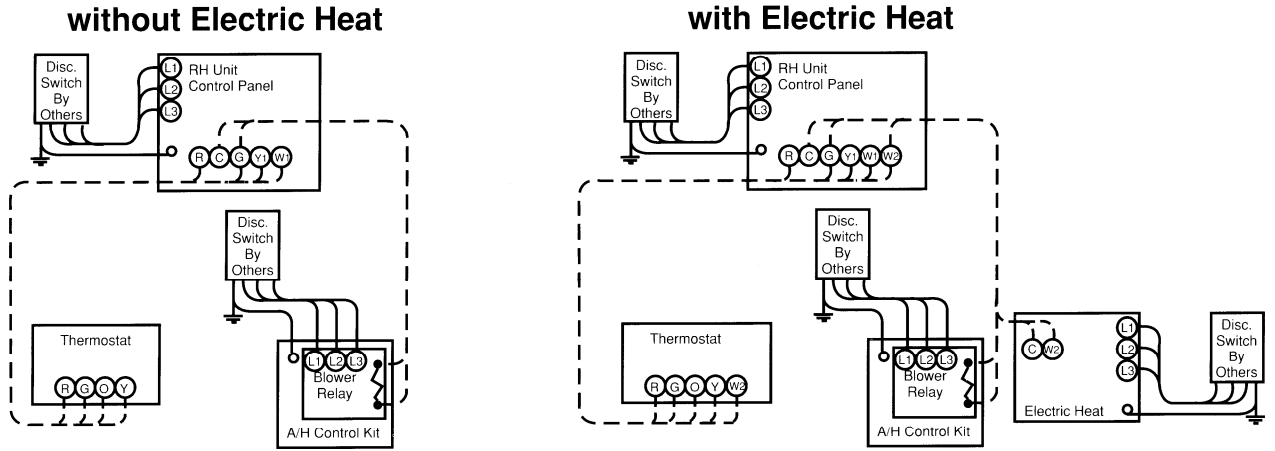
without Electric Heat

Disc. Switch By Others

L1
L2
L3
RH Unit Control Panel

R C G Y1 W1

Disc. Switch By Others

Thermostat

R G O Y

L1 L2 L3
Blower Relay

A/H Control Kit

with Electric Heat

Disc. Switch By Others

L1
L2
L3
RH Unit Control Panel

R C G Y1 W1 W2

Disc. Switch By Others

Thermostat

R G O Y W2

L1 L2 L3
Blower Relay

A/H Control Kit

C W2

L1
L2
L3

Electric Heat

Disc. Switch By Others